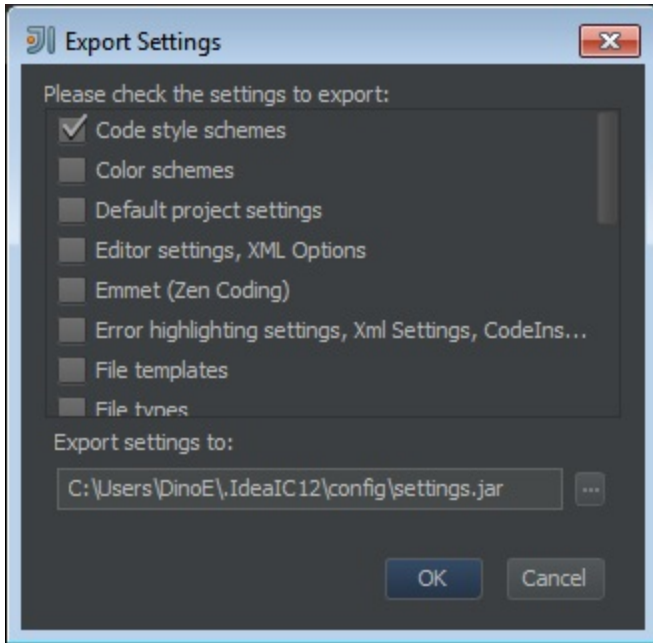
Export Settings

Please check the settings to export:

Code style schemes
Color schemes
Default project settings
Editor settings, XML Options
Emmet (Zen Coding)
Error highlighting settings, Xml Settings, CodeIns...
File templates
File types

Export settings to:

C:\Users\DinoE\.IdeaIC12\config\settings.jar

...

OK
Cancel